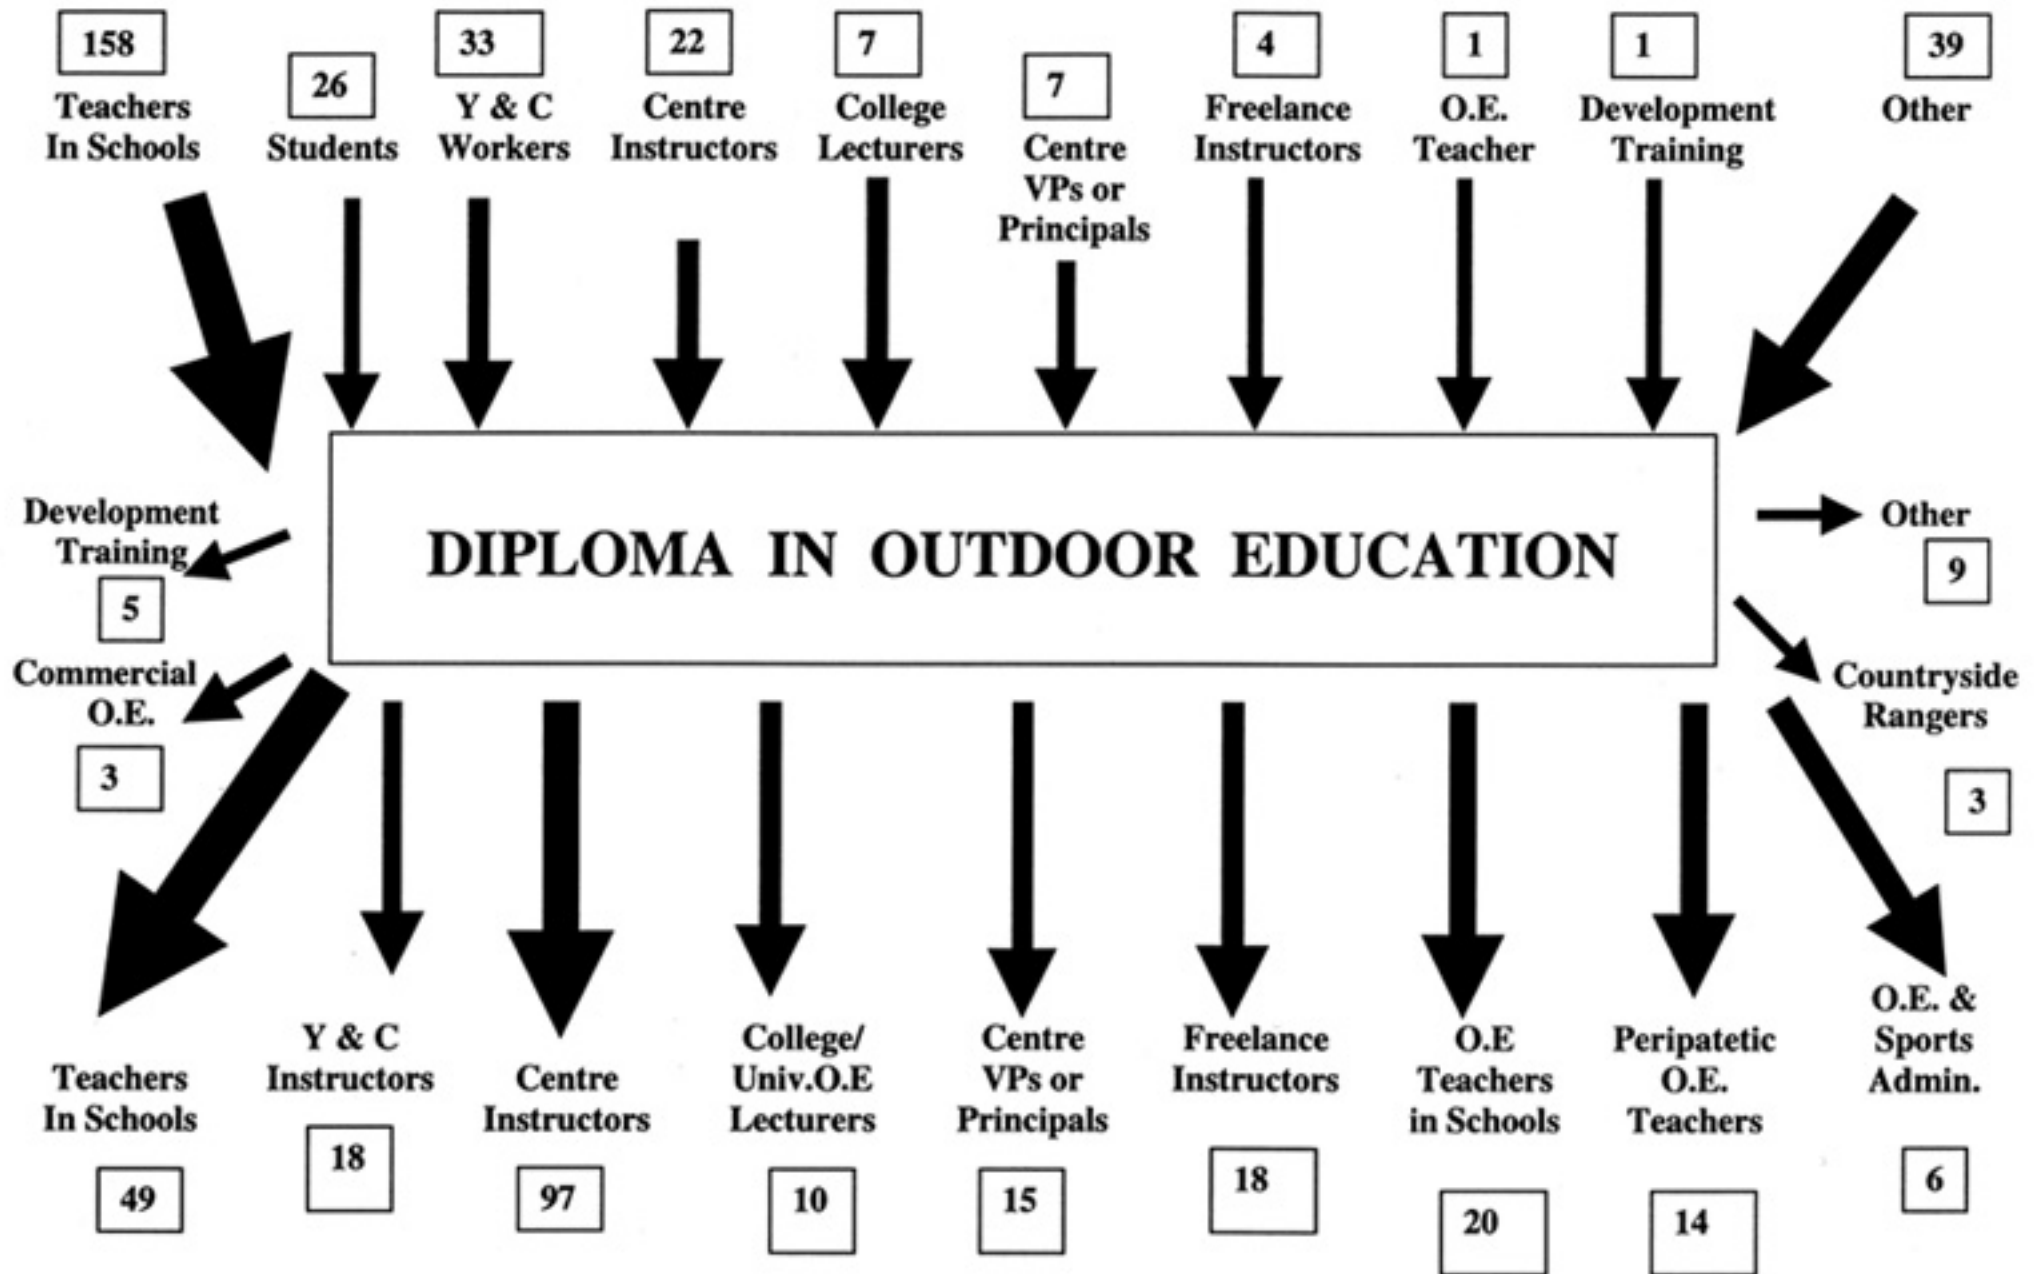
158
Teachers In Schools

26
Students

33
Y & C Workers

22
Centre Instructors

7
College Lecturers

7
Centre VPs or Principals

4
Freelance Instructors

1
O.E. Teacher

1
Development Training

39
Other

DIPLOMA IN OUTDOOR EDUCATION

Development Training
5

Commercial O.E.
3

Other
9

Countryside Rangers
3

Teachers In Schools
49

Y & C Instructors
18

Centre Instructors
97

College/ Univ.O.E Lecturers
10

Centre VPs or Principals
15

Freelance Instructors
18

O.E Teachers in Schools
20

Peripatetic O.E. Teachers
14

O.E. & Sports Admin.
6